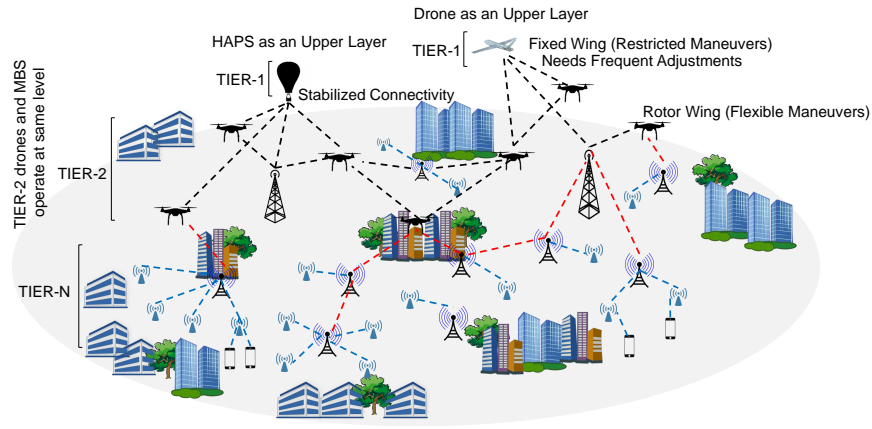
Drone as an Upper Layer

HAPS as an Upper Layer

TIER-1

Fixed Wing (Restricted Maneuvers)
Needs Frequent Adjustments

TIER-1

Stabilized Connectivity

Rotor Wing (Flexible Maneuvers)

TIER-2 drones and MBS operate at same level

TIER-2

TIER-N